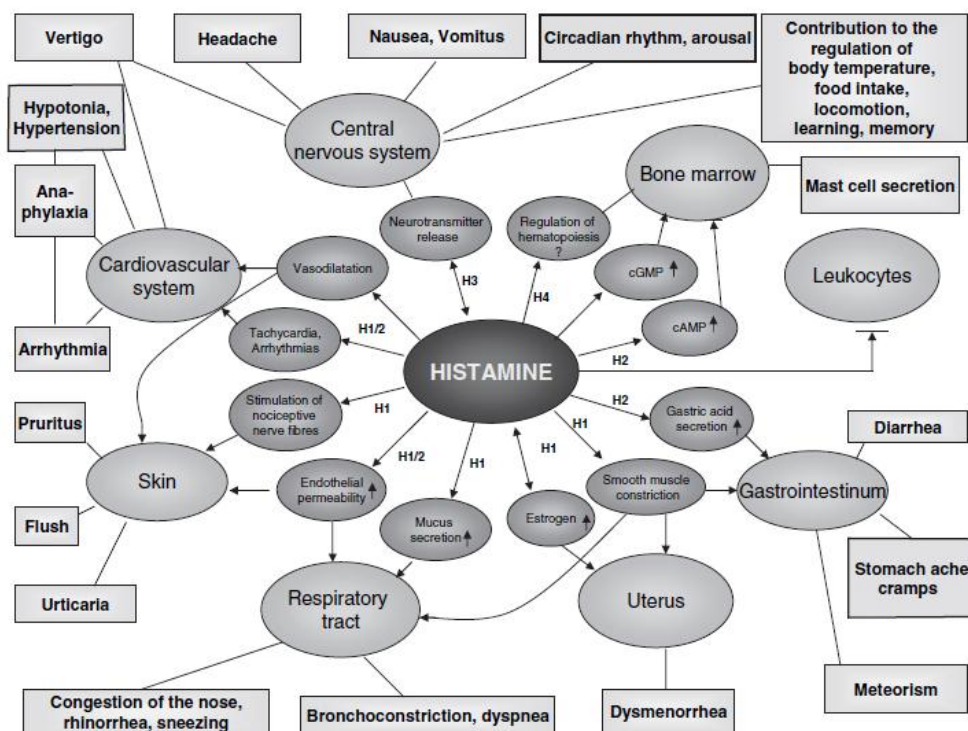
Vertigo

Headache

Nausea, Vomitus

Circadian rhythm, arousal

Contribution to the regulation of body temperature, food intake, locomotion, learning, memory

Hypotonia, Hypertension

Central nervous system

Bone marrow

Mast cell secretion

Anaphylaxia

Neurotransmitter release

Regulation of hematopoiesis ?

Cardiovascular system

Vasodilatation

cGMP ↑

Leukocytes

H3

H4

cAMP ↑

Tachycardia, Arrhythmias

H1/2

Arrhythmia

H2

HISTAMINE

Pruritus

Stimulation of nociceptive nerve fibres

H1

H2

Gastric acid secretion ↑

Diarrhea

H1

H1/2

H1

H1

Skin

Endothelial permeability ↑

Smooth muscle constriction

Gastrointestinum

Mucus secretion ↑

Estrogen ↑

Flush

Stomach ache cramps

Urticaria

Respiratory tract

Uterus

Meteorism

Congestion of the nose, rhinorrhea, sneezing

Bronchoconstriction, dyspnea

Dysmenorrhea